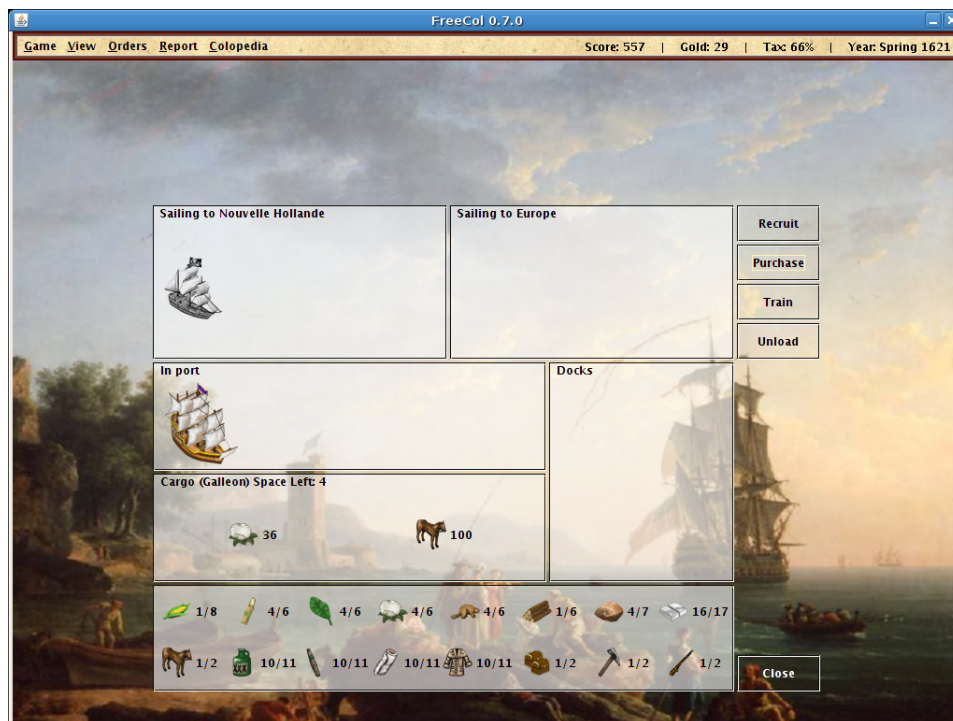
FreeCol 0.7.0

Game View Orders Report Colopedia

Score: 557 | Gold: 29 | Tax: 66% | Year: Spring 1621

Sailing to Nouvelle Hollande

Sailing to Europe

Recruit

Purchase

Train

Unload

In port

Docks

Cargo (Galleon) Space Left: 4

36

100

1/8 4/6 4/6 4/6 4/6 1/6 4/7 16/17

1/2 10/11 10/11 10/11 10/11 1/2 1/2 1/2

Close